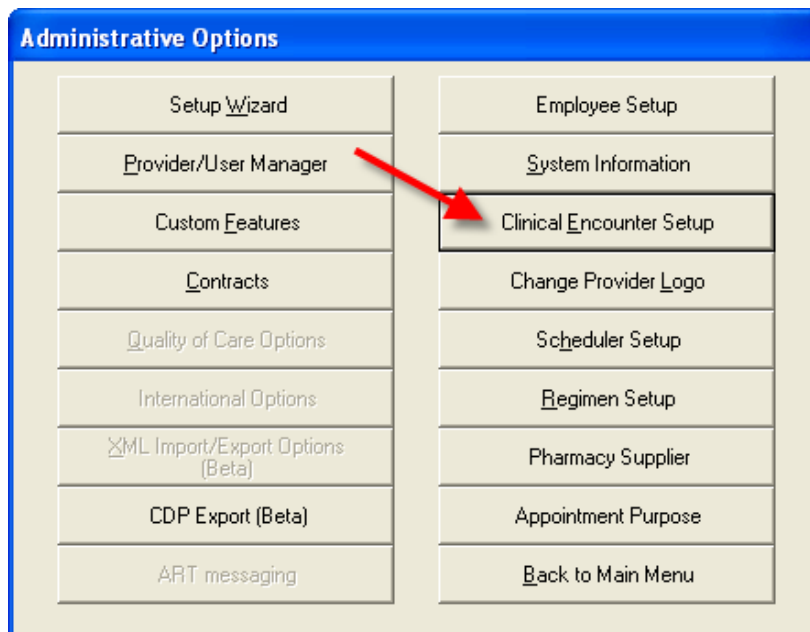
Administrative Options

Setup Wizard

Provider/User Manager

Custom Features

Contracts

Quality of Care Options

International Options

XML Import/Export Options (Beta)

CDP Export (Beta)

ART messaging

Employee Setup

System Information

Clinical Encounter Setup

Change Provider Logo

Scheduler Setup

Regimen Setup

Pharmacy Supplier

Appointment Purpose

Back to Main Menu